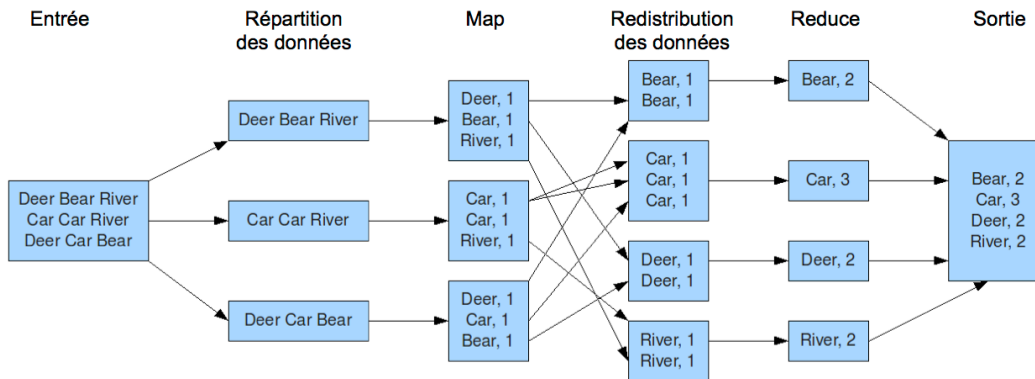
Entrée

Répartition des données

Map

Redistribution des données

Reduce

Sortie

Deer Bear River
Car Car River
Deer Car Bear

Deer Bear River

Car Car River

Deer Car Bear

Deer, 1
Bear, 1
River, 1

Car, 1
Car, 1
River, 1

Deer, 1
Car, 1
Bear, 1

Bear, 1
Bear, 1

Car, 1
Car, 1
Car, 1

Deer, 1
Deer, 1

River, 1
River, 1

Bear, 2

Car, 3

Deer, 2

River, 2

Bear, 2
Car, 3
Deer, 2
River, 2